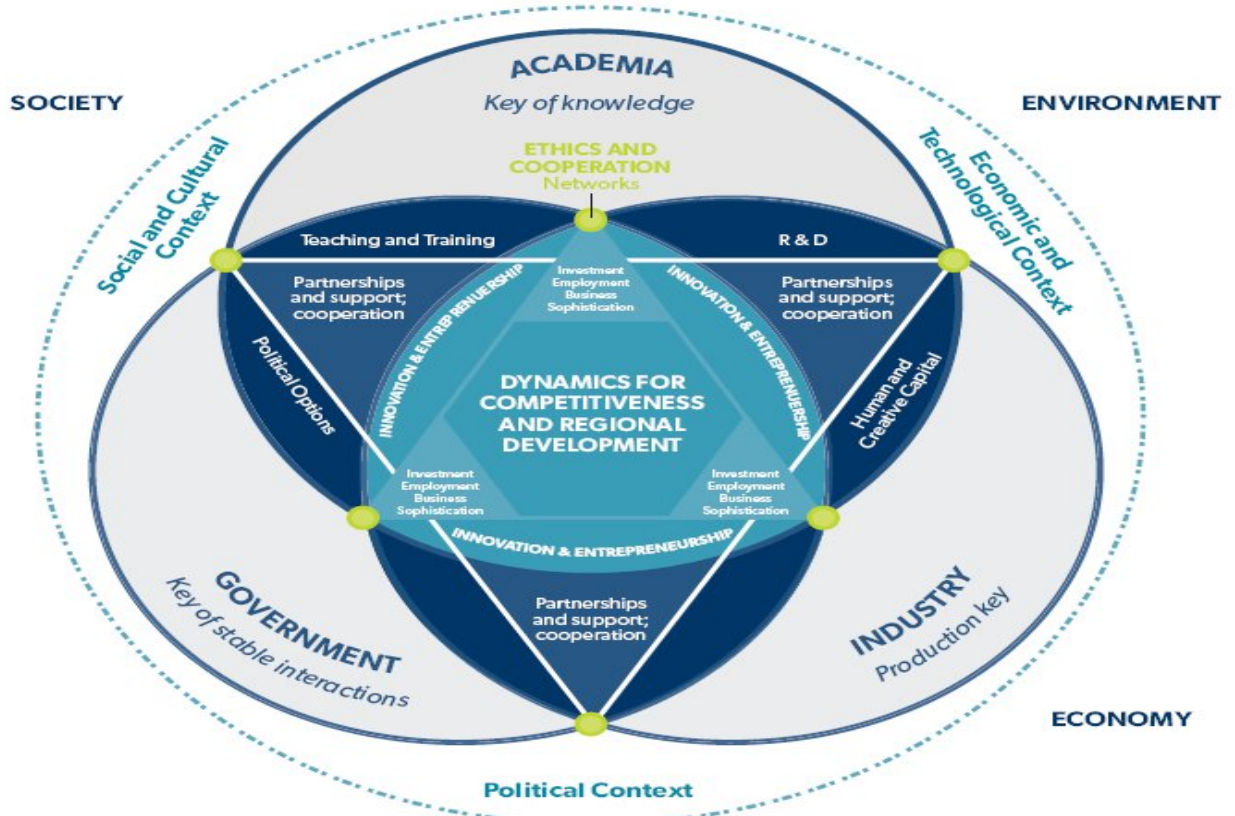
ACADEMIA
Key of knowledge

SOCIETY

ENVIRONMENT

Social and Cultural Context

Economic and Technological Context

ETHICS AND COOPERATION
Networks

Teaching and Training

R & D

Partnerships and support; cooperation

Investment
Employment
Business
Sophistication

Partnerships and support; cooperation

INNOVATION & ENTREPRENEURSHIP

INNOVATION & ENTREPRENEURSHIP

Political Options

DYNAMICS FOR COMPETITIVENESS AND REGIONAL DEVELOPMENT

Human and Creative Capital

Investment
Employment
Business
Sophistication

Investment
Employment
Business
Sophistication

INNOVATION & ENTREPRENEURSHIP

Partnerships and support; cooperation

GOVERNMENT
Key of stable interactions

INDUSTRY
Production key

ECONOMY

Political Context